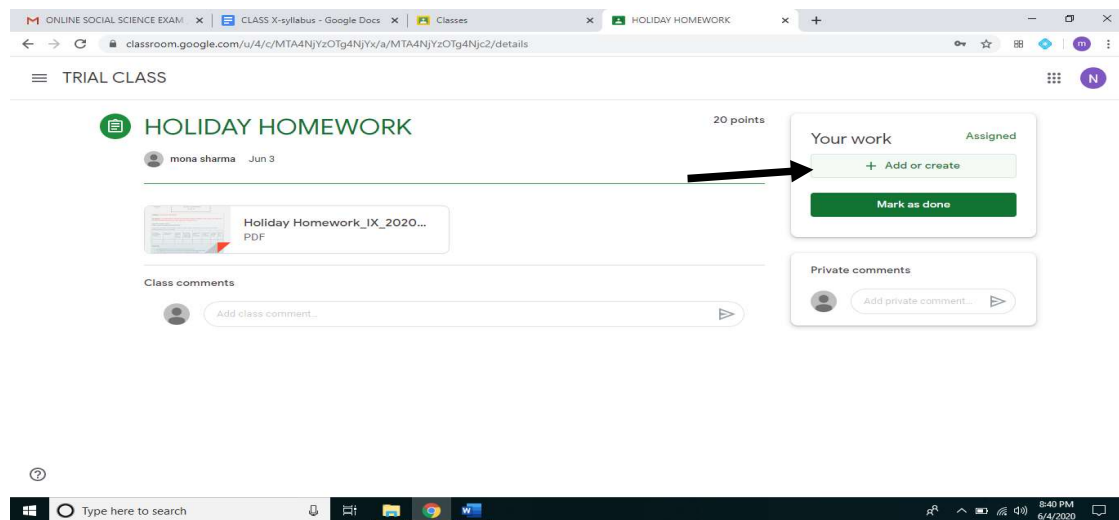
ONLINE SOCIAL SCIENCE EXAM × | CLASS X-syllabus - Google Docs × | Classes × | HOLIDAY HOMEWORK × | +

classroom.google.com/u/4/c/MTA4NjYzOTg4NjYx/a/MTA4NjYzOTg4Njc2/details

TRIAL CLASS

N

HOLIDAY HOMEWORK

20 points

mona sharma Jun 3

Holiday Homework_IX_2020...
PDF

Class comments

Add class comment...

Your work

Assigned

+ Add or create

Mark as done

Private comments

Add private comment...

Type here to search

8:40 PM
6/4/2020